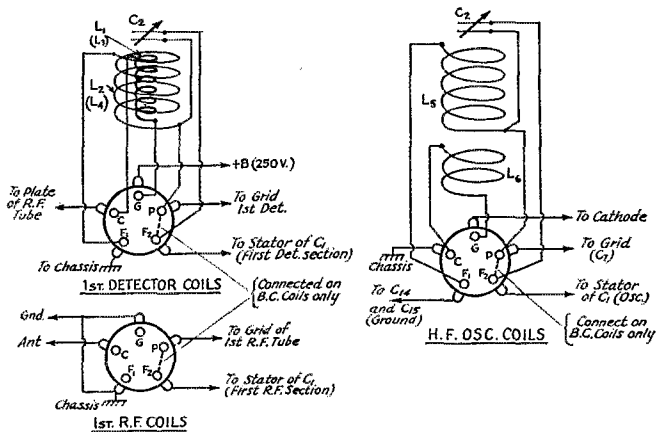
$C_2$
$L_1$
$(L_3)$
$L_2$
$(L_4)$
+B (250 V.)
To Plate of R.F. Tube
G
C
P
$F_1$
$F_2$
To Grid 1st Det.
To Stator of $C_1$ (First Det. section)
To Chassis
1st. DETECTOR COILS
Connected on B.C. Coils only
Gnd.
Ant
G
C
P
$F_1$
$F_2$
To Grid of 1st R.F. Tube
To Stator of $C_1$ (First R.F. Section)
Chassis
1st. R.F. COILS

$C_2$
$L_5$
$L_6$
To Cathode
Chassis
G
C
P
$F_1$
$F_2$
To Grid $(C_1)$
To $C_{14}$ and $C_{15}$ (Ground)
To Stator of $C_1$ (Osc.)
H.F. OSC. COILS
Connect on B.C. Coils only